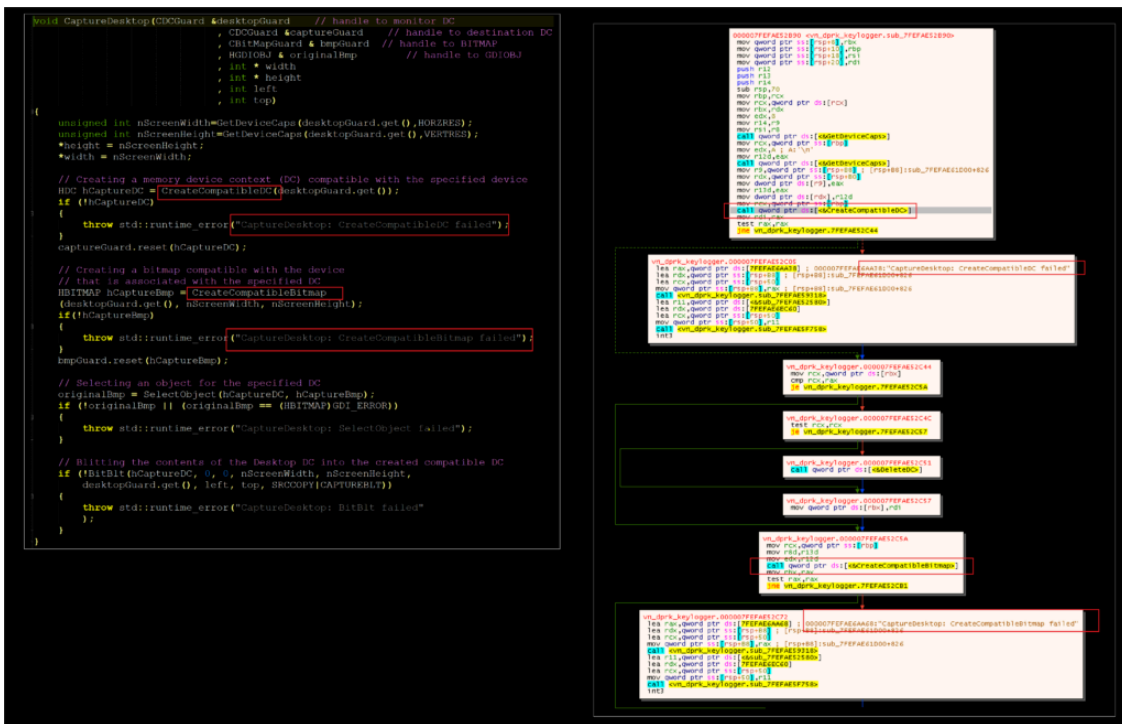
void CaptureDesktop(CDCGuard &desktopGuard    // handle to monitor DC
, CDCGuard &captureGuard    // handle to destination DC
, CBitMapGuard & bmpGuard   // handle to BITMAP
, HGDIOBJ & originalBmp    // handle to GDIOBJ
, int * width
, int * height
, int left
, int top)
{
unsigned int nScreenWidth=GetDeviceCaps(desktopGuard.get(),HORZRES);
unsigned int nScreenHeight=GetDeviceCaps(desktopGuard.get(),VERTRES);
*height = nScreenHeight;
*width = nScreenWidth;

// Creating a memory device context (DC) compatible with the specified device
HDC hCaptureDC = CreateCompatibleDC(desktopGuard.get());
if (!hCaptureDC)
{
throw std::runtime_error("CaptureDesktop: CreateCompatibleDC failed");
}
captureGuard.reset(hCaptureDC);

// Creating a bitmap compatible with the device
// that is associated with the specified DC
HBITMAP hCaptureBmp = CreateCompatibleBitmap
(desktopGuard.get(), nScreenWidth, nScreenHeight);
if(!hCaptureBmp)
{
throw std::runtime_error("CaptureDesktop: CreateCompatibleBitmap failed");
}
bmpGuard.reset(hCaptureBmp);

// Selecting an object for the specified DC
originalBmp = SelectObject(hCaptureDC, hCaptureBmp);
if (!originalBmp || (originalBmp == (HBITMAP)GDI_ERROR))
{
throw std::runtime_error("CaptureDesktop: SelectObject failed");
}

// Blitting the contents of the Desktop DC into the created compatible DC
if (!BitBlt(hCaptureDC, 0, 0, nScreenWidth, nScreenHeight,
desktopGuard.get(), left, top, SRCCOPY|CAPTUREBLT))
{
throw std::runtime_error("CaptureDesktop: BitBlt failed"
);
}
}

000007FEFAE52B90 vn_dprk_keylogger.sub_7FEFAE52B90>
mov qword ptr ss:[rsp+8],rbx
mov qword ptr ss:[rsp+10],rbp
mov qword ptr ss:[rsp+18],rsi
mov qword ptr ss:[rsp+20],rdi
push r12
push r13
push r14
sub rsp,70
mov rbp,rcx
mov rcx,qword ptr ds:[rcx]
mov rbx,rdx
mov edx,8
mov r14,r9
mov rsi,r8
call qword ptr ds:[<&GetDeviceCaps>]
mov rcx,qword ptr ss:[rbp]
mov edx,A
mov r12d,eax
call qword ptr ds:[<&GetDeviceCaps>]
mov r9,qword ptr ss:[rsp+B8]
mov rdx,qword ptr ss:[rsp+B0]
mov dword ptr ds:[r9],eax
mov r13d,eax
mov dword ptr ds:[rdx],r12d
mov rcx,qword ptr ss:[rbp]
call qword ptr ds:[<&CreateCompatibleDC>]
mov rdi,rax
test rax,rax
jne vn_dprk_keylogger.7FEFAE52C44

vn_dprk_keylogger.000007FEFAE52C05
lea rax,qword ptr ds:[7FEFAE6AA38] ; 000007FEFAE6AA38:"CaptureDesktop: CreateCompatibleDC failed"
lea rdx,qword ptr ss:[rsp+40]
lea rcx,qword ptr ss:[rsp+58]
mov qword ptr ss:[rsp+40],rax
call <vn_dprk_keylogger.sub_7FEFAE59318>
lea r11,qword ptr ds:[<&sub_7FEFAE52580>]
lea rdx,qword ptr ds:[7FEFAE6EC60]
lea rcx,qword ptr ss:[rsp+58]
mov qword ptr ss:[rsp+58],r11
call <vn_dprk_keylogger.sub_7FEFAE5F758>
int3

vn_dprk_keylogger.000007FEFAE52C44
mov rcx,qword ptr ds:[rbx]
cmp rcx,rax
je vn_dprk_keylogger.7FEFAE52C5A

vn_dprk_keylogger.000007FEFAE52C4C
test rcx,rcx
je vn_dprk_keylogger.7FEFAE52C57

vn_dprk_keylogger.000007FEFAE52C51
call qword ptr ds:[<&DeleteDC>]

vn_dprk_keylogger.000007FEFAE52C57
mov qword ptr ds:[rbx],rdi

vn_dprk_keylogger.000007FEFAE52C5A
mov rcx,qword ptr ss:[rbp]
mov r8d,r13d
mov edx,r12d
call qword ptr ds:[<&CreateCompatibleBitmap>]
mov rbx,rax
test rax,rax
jne vn_dprk_keylogger.7FEFAE52CB1

vn_dprk_keylogger.000007FEFAE52C72
lea rax,qword ptr ds:[7FEFAE6AA68] ; 000007FEFAE6AA68:"CaptureDesktop: CreateCompatibleBitmap failed"
lea rdx,qword ptr ss:[rsp+40]
lea rcx,qword ptr ss:[rsp+58]
mov qword ptr ss:[rsp+40],rax
call <vn_dprk_keylogger.sub_7FEFAE59318>
lea r11,qword ptr ds:[<&sub_7FEFAE52580>]
lea rdx,qword ptr ds:[7FEFAE6EC60]
lea rcx,qword ptr ss:[rsp+58]
mov qword ptr ss:[rsp+58],r11
call <vn_dprk_keylogger.sub_7FEFAE5F758>
int3